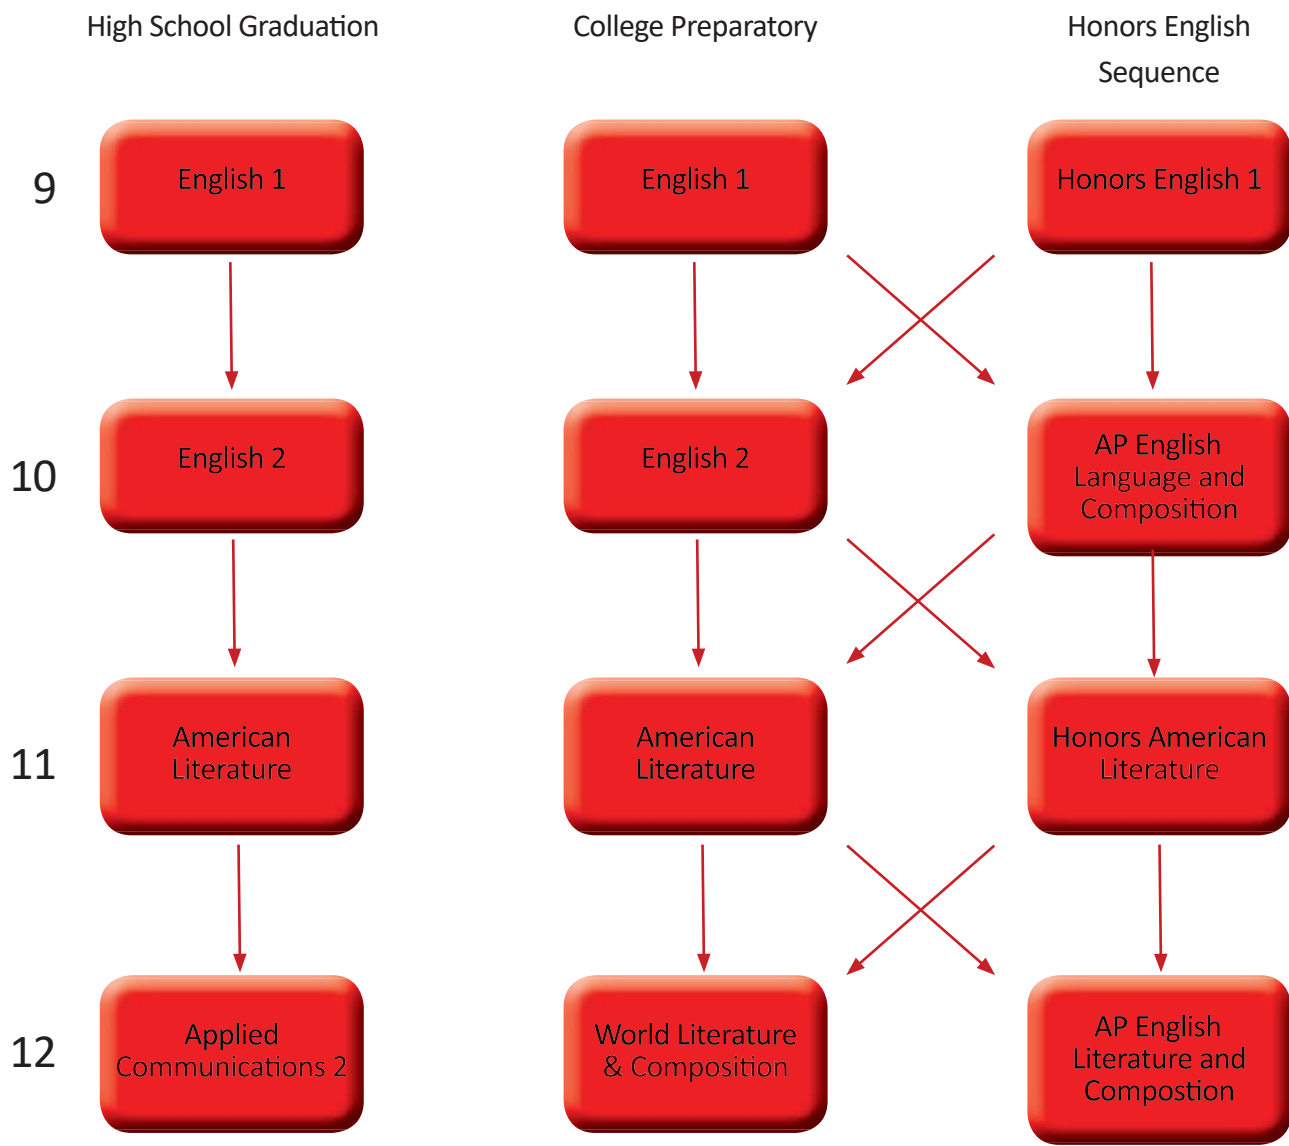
High School Graduation

College Preparatory

Honors English Sequence

9

English 1

English 1

Honors English 1

10

English 2

English 2

AP English Language and Composition

11

American Literature

American Literature

Honors American Literature

12

Applied Communications 2

World Literature & Composition

AP English Literature and Compostion